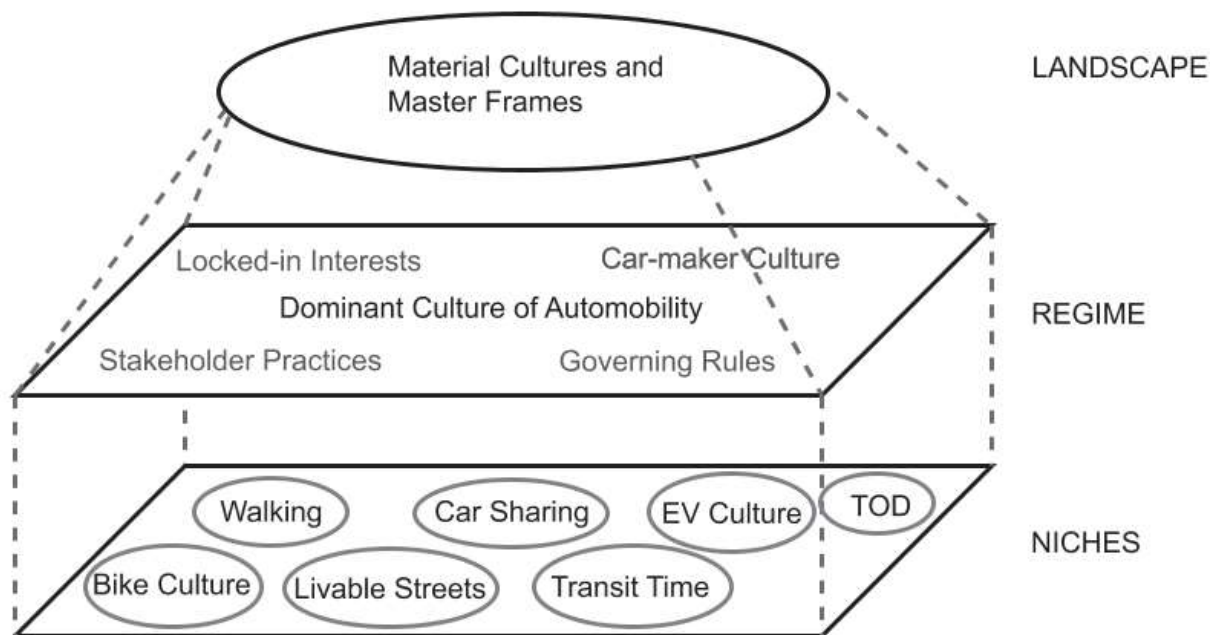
Material Cultures and Master Frames

LANDSCAPE

Locked-in Interests

Car-maker Culture

Dominant Culture of Automobility

REGIME

Stakeholder Practices

Governing Rules

Walking

Car Sharing

EV Culture

TOD

NICHES

Bike Culture

Livable Streets

Transit Time